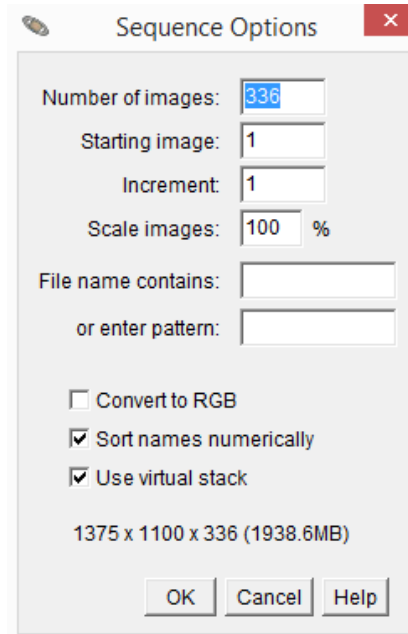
Sequence Options ×

Number of images: 336
Starting image: 1
Increment: 1
Scale images: 100 %

File name contains:
or enter pattern:

Convert to RGB
Sort names numerically
Use virtual stack

1375 x 1100 x 336 (1938.6MB)

OK Cancel Help